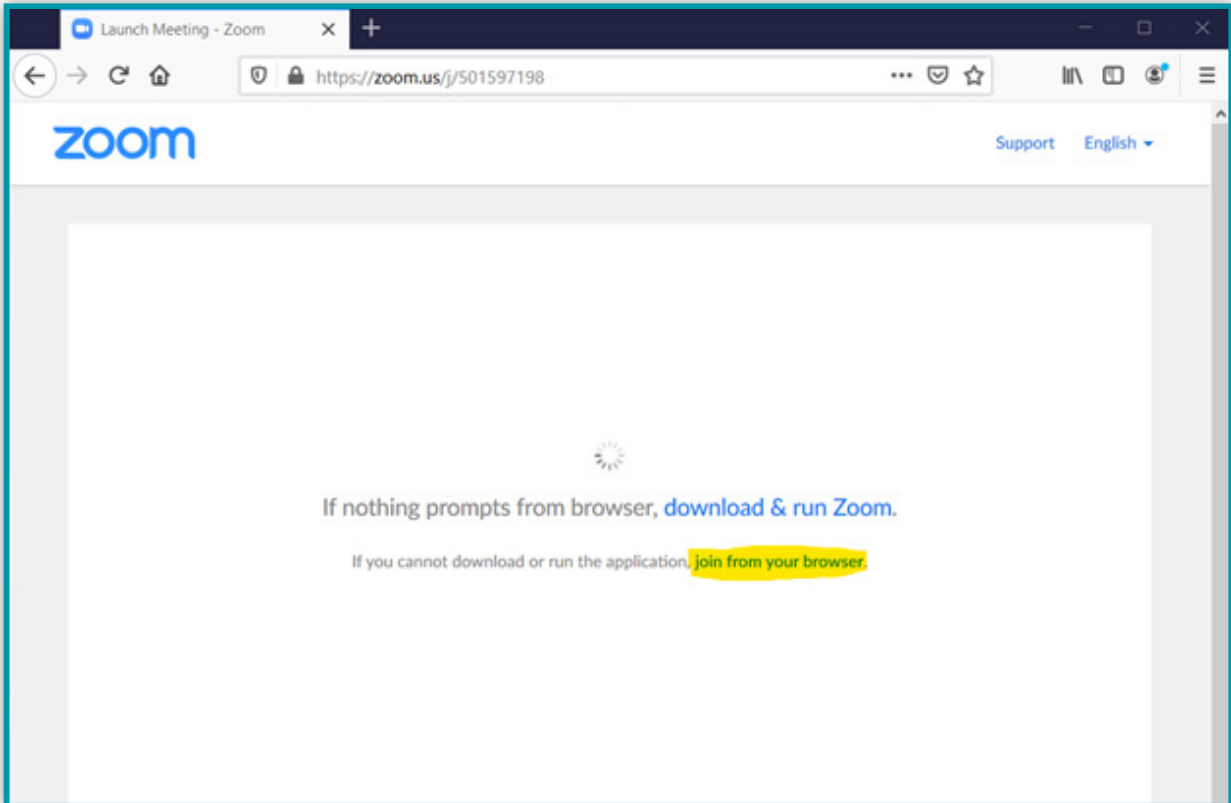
Launch Meeting - Zoom

https://zoom.us/j/501597198

zoom

Support English

If nothing prompts from browser, download & run Zoom.

If you cannot download or run the application, join from your browser.